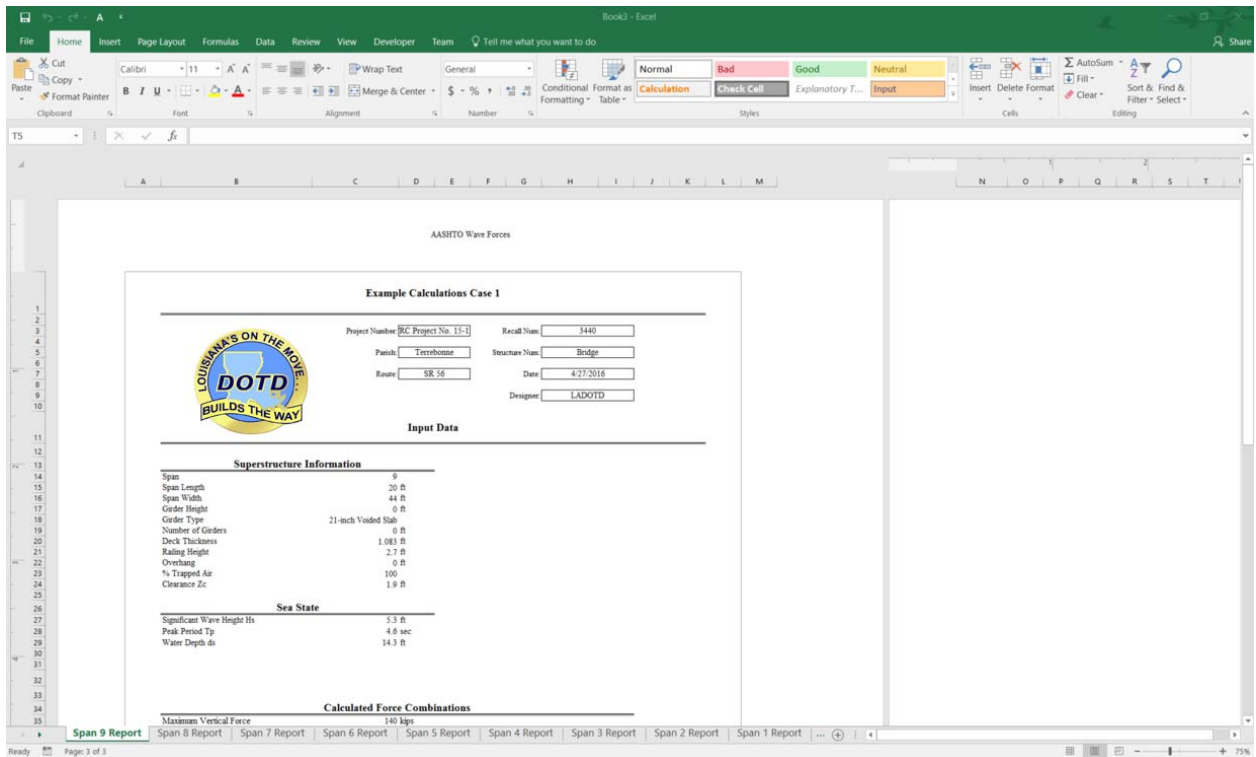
Book3 - Excel

File Home Insert Page Layout Formulas Data Review View Developer Team Tell me what you want to do Share

Cut Copy Format Painter Paste Clipboard
Calibri 11 A A B I U Font
Wrap Text Merge & Center Alignment
General $ % , Number
Conditional Formatting Format as Table
Normal Bad Good Neutral Calculation Check Cell Explanatory T... Input
Styles
Insert Delete Format Cells
AutoSum Fill Clear Sort & Filter Find & Select Editing

T5 $f_x$

A B C D E F G H I J K L M N O P Q R S T

AASHTO Wave Forces

Example Calculations Case 1

LOUISIANA'S ON THE MOVE... DOTD BUILDS THE WAY

| | | | |
|---|---|---|---|
| Project Number | RC Project No. 15-1 | Recall Num | 3440 |
| Parish | Terrebonne | Structure Num | Bridge |
| Route | SR 56 | Date | 4/27/2016 |
| | | Designer | LADOTD |

Input Data

Superstructure Information

| | |
|---|---|
| Span | 9 |
| Span Length | 20 ft |
| Span Width | 44 ft |
| Girder Height | 0 ft |
| Girder Type | 21-inch Voided Slab |
| Number of Girders | 0 ft |
| Deck Thickness | 1.083 ft |
| Railing Height | 2.7 ft |
| Overhang | 0 ft |
| % Trapped Air | 100 |
| Clearance Zc | 1.9 ft |

Sea State

| | |
|---|---|
| Significant Wave Height Hs | 5.3 ft |
| Peak Period Tp | 4.6 sec |
| Water Depth ds | 14.3 ft |

Calculated Force Combinations

| | |
|---|---|
| Maximum Vertical Force | 140 kips |

Span 9 Report | Span 8 Report | Span 7 Report | Span 6 Report | Span 5 Report | Span 4 Report | Span 3 Report | Span 2 Report | Span 1 Report | ...

Ready Page: 3 of 3 75%